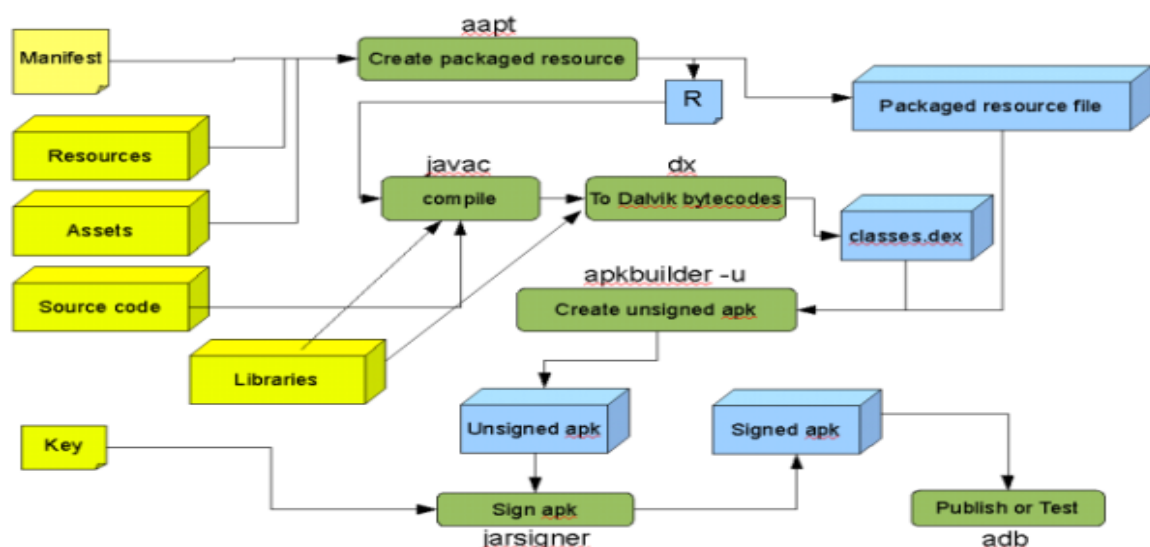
aapt
Manifest
Create packaged resource
R
Packaged resource file
Resources
javac
dx
compile
To Dalvik bytecodes
Assets
classes.dex
apkbuilder -u
Source code
Create unsigned apk
Libraries
Unsigned apk
Signed apk
Key
Sign apk
jarsigner
Publish or Test
adb